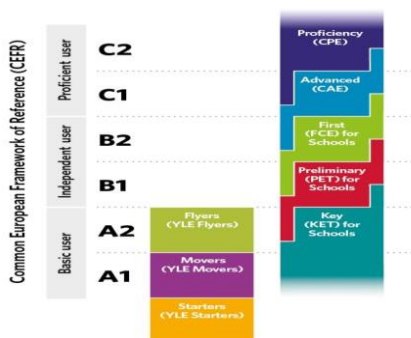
Common European Framework of Reference (CEFR)

Proficient user
C2
C1

Independent user
B2
B1

Basic user
A2
A1

Flyers (YLE Flyers)
Movers (YLE Movers)
Starters (YLE Starters)

Proficiency (CPE)
Advanced (CAE)
First (FCE) for Schools
Preliminary (PET) for Schools
Key (KET) for Schools